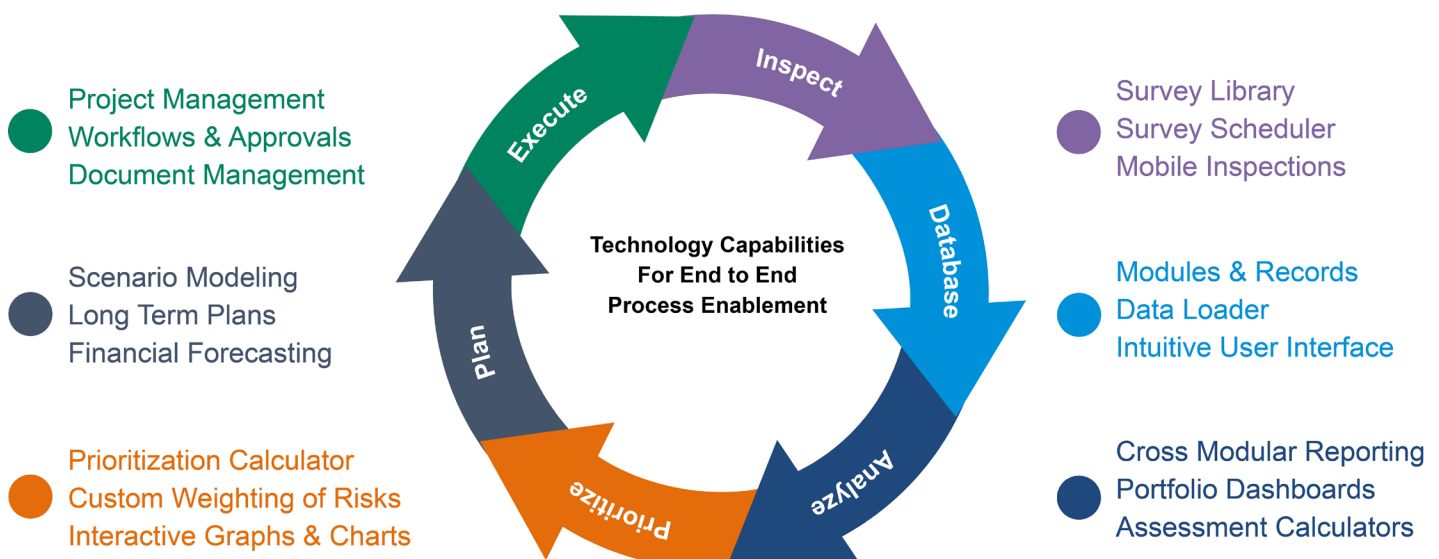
Project Management
Workflows & Approvals
Document Management

Scenario Modeling
Long Term Plans
Financial Forecasting

Prioritization Calculator
Custom Weighting of Risks
Interactive Graphs & Charts

Execute
Inspect
Database
Analyze
Prioritize
Plan

Technology Capabilities For End to End Process Enablement

Survey Library
Survey Scheduler
Mobile Inspections

Modules & Records
Data Loader
Intuitive User Interface

Cross Modular Reporting
Portfolio Dashboards
Assessment Calculators